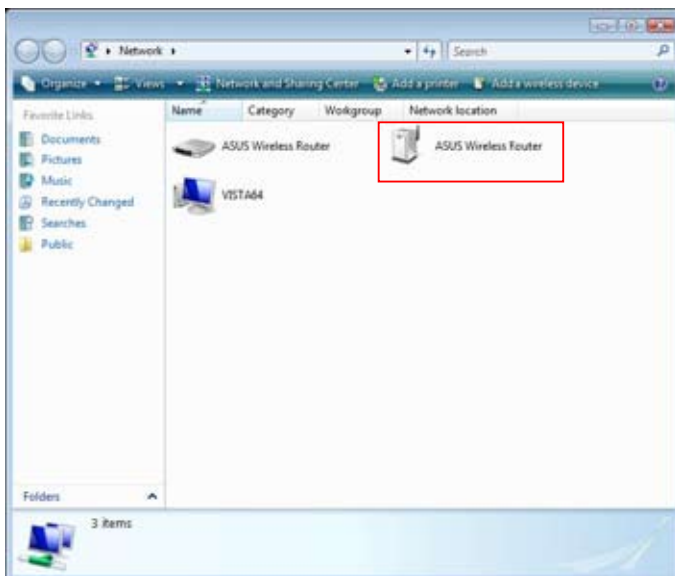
Network

Search

Organize Views Network and Sharing Center Add a printer Add a wireless device

Favorite Links

Documents

Pictures

Music

Recently Changed

Searches

Public

Name Category Workgroup Network location

ASUS Wireless Router

ASUS Wireless Router

VISTA64

Folders

3 items